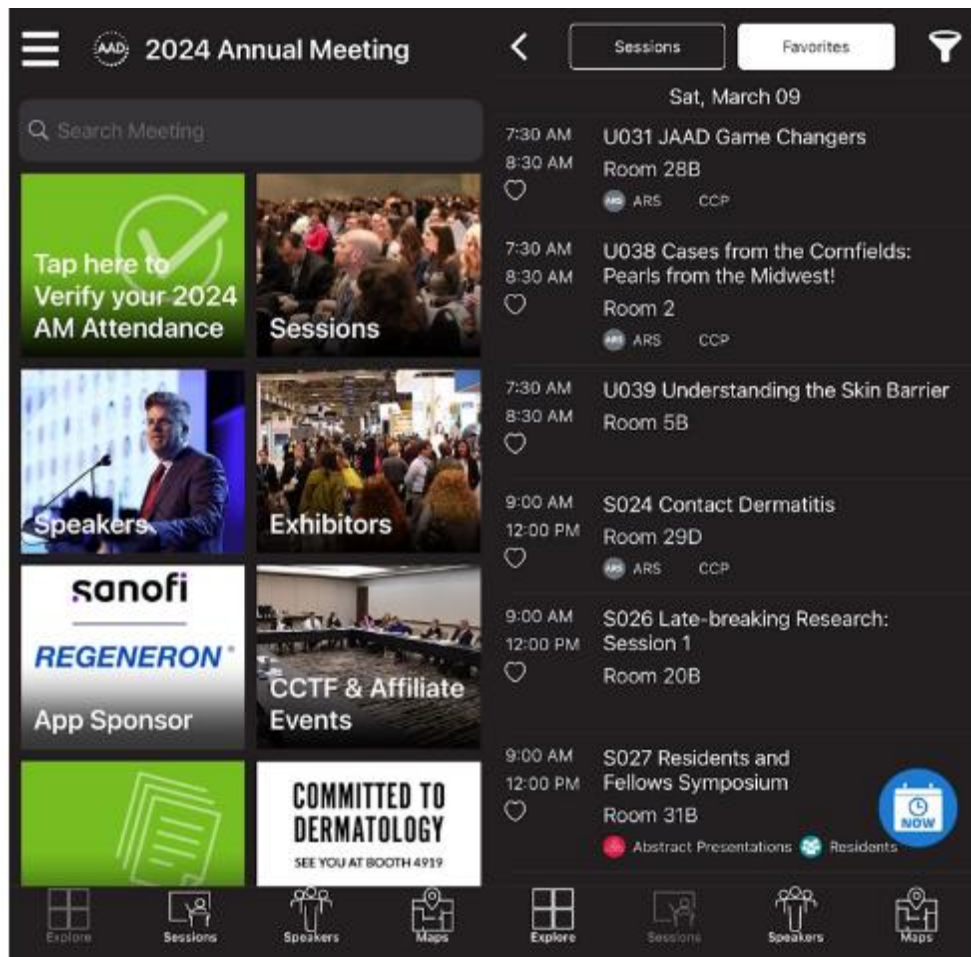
AAD 2024 Annual Meeting

Search Meeting

Tap here to Verify your 2024 AM Attendance

Sessions

Speakers

Exhibitors

sanofi

REGENERON

App Sponsor

CCTF & Affiliate Events

COMMITTED TO DERMATOLOGY
SEE YOU AT BOOTH 4919

Explore Sessions Speakers Maps

Sessions Favorites

Sat, March 09

7:30 AM
8:30 AM
U031 JAAD Game Changers
Room 28B
ARS CCP

7:30 AM
8:30 AM
U038 Cases from the Cornfields: Pearls from the Midwest!
Room 2
ARS CCP

7:30 AM
8:30 AM
U039 Understanding the Skin Barrier
Room 5B

9:00 AM
12:00 PM
S024 Contact Dermatitis
Room 29D
ARS CCP

9:00 AM
12:00 PM
S026 Late-breaking Research: Session 1
Room 20B

9:00 AM
12:00 PM
S027 Residents and Fellows Symposium
Room 31B
Abstract Presentations Residents

NOW

Explore Sessions Speakers Maps